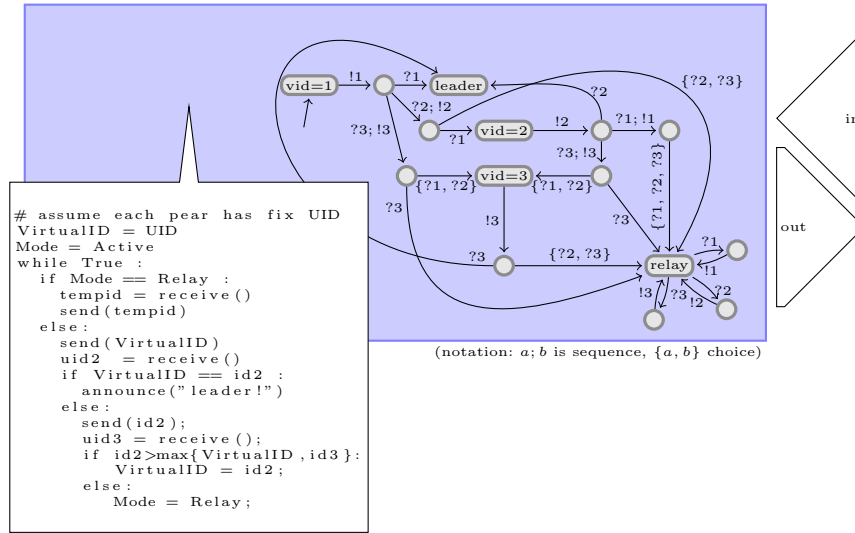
vid=1
!1
?1
leader
?2; !2
?1
vid=2
!2
?1; !1
?2
{?2, ?3}
?3; !3
?3; !3
{?1, ?2}
vid=3
{?1, ?2}
{?1, ?2, ?3}
?3
!3
?3
?3
{?2, ?3}
relay
?1
!1
!3
?3
?2
!2

# assume each pear has fix UID
VirtualID = UID
Mode = Active
while True :
  if Mode == Relay :
    tempid = receive()
    send(tempid)
  else:
    send(VirtualID)
    uid2 = receive()
    if VirtualID == id2 :
      announce("leader!")
    else:
      send(id2);
      uid3 = receive();
      if id2>max{VirtualID,id3}:
        VirtualID = id2;
      else:
        Mode = Relay;

(notation: $a; b$ is sequence, $\{a, b\}$ choice)

in

out